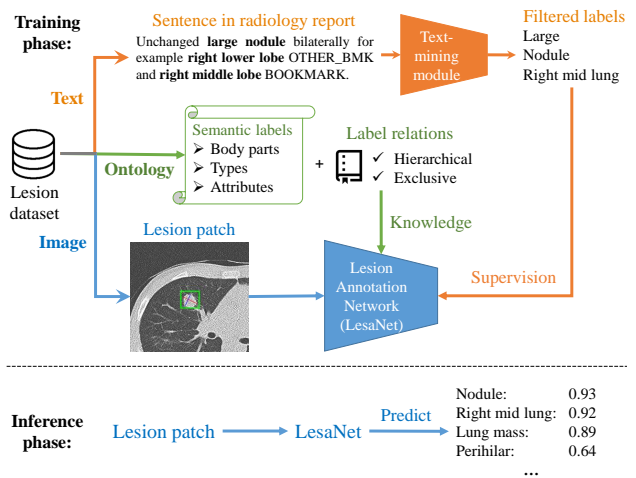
Training phase:

Sentence in radiology report

Unchanged **large nodule** bilaterally for example **right lower lobe** OTHER_BMK and **right middle lobe** BOOKMARK.

Text-mining module

Filtered labels
Large
Nodule
Right mid lung

Text

Lesion dataset

Ontology

Semantic labels
➢ Body parts
➢ Types
➢ Attributes

+

Label relations
✓ Hierarchical
✓ Exclusive

Knowledge

Image

Lesion patch

Lesion Annotation Network (LesaNet)

Supervision

Inference phase:

Lesion patch → LesaNet

Predict

| | |
|---|---|
| Nodule: | 0.93 |
| Right mid lung: | 0.92 |
| Lung mass: | 0.89 |
| Perihilar: | 0.64 |

...